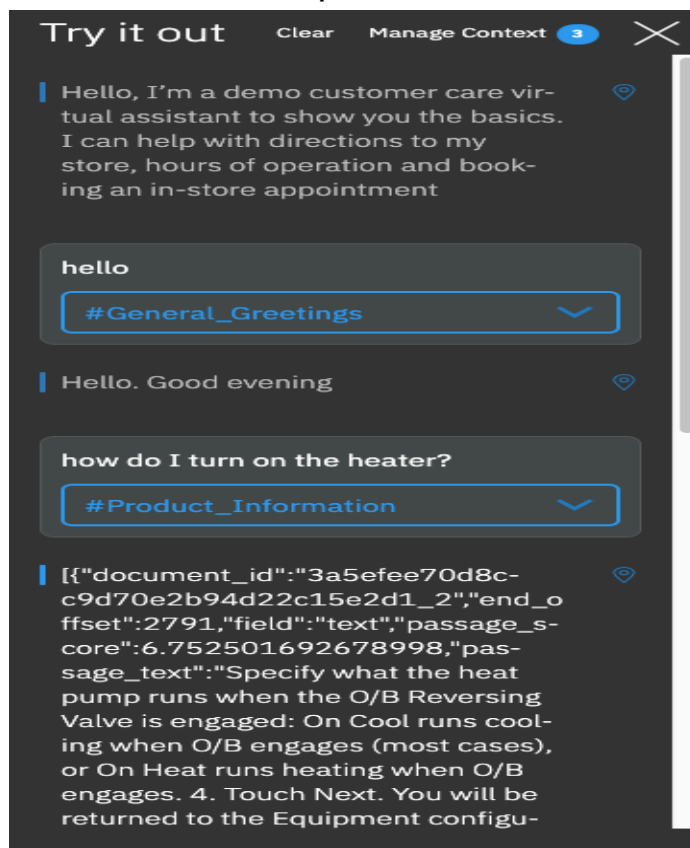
Try it out Clear Manage Context 3

Hello, I'm a demo customer care virtual assistant to show you the basics. I can help with directions to my store, hours of operation and booking an in-store appointment

hello

#General_Greetings

Hello. Good evening

how do I turn on the heater?

#Product_Information

[{"document_id":"3a5efee70d8c-c9d70e2b94d22c15e2d1_2","end_offset":2791,"field":"text","passage_score":6.752501692678998,"passage_text":"Specify what the heat pump runs when the O/B Reversing Valve is engaged: On Cool runs cooling when O/B engages (most cases), or On Heat runs heating when O/B engages. 4. Touch Next. You will be returned to the Equipment configu-